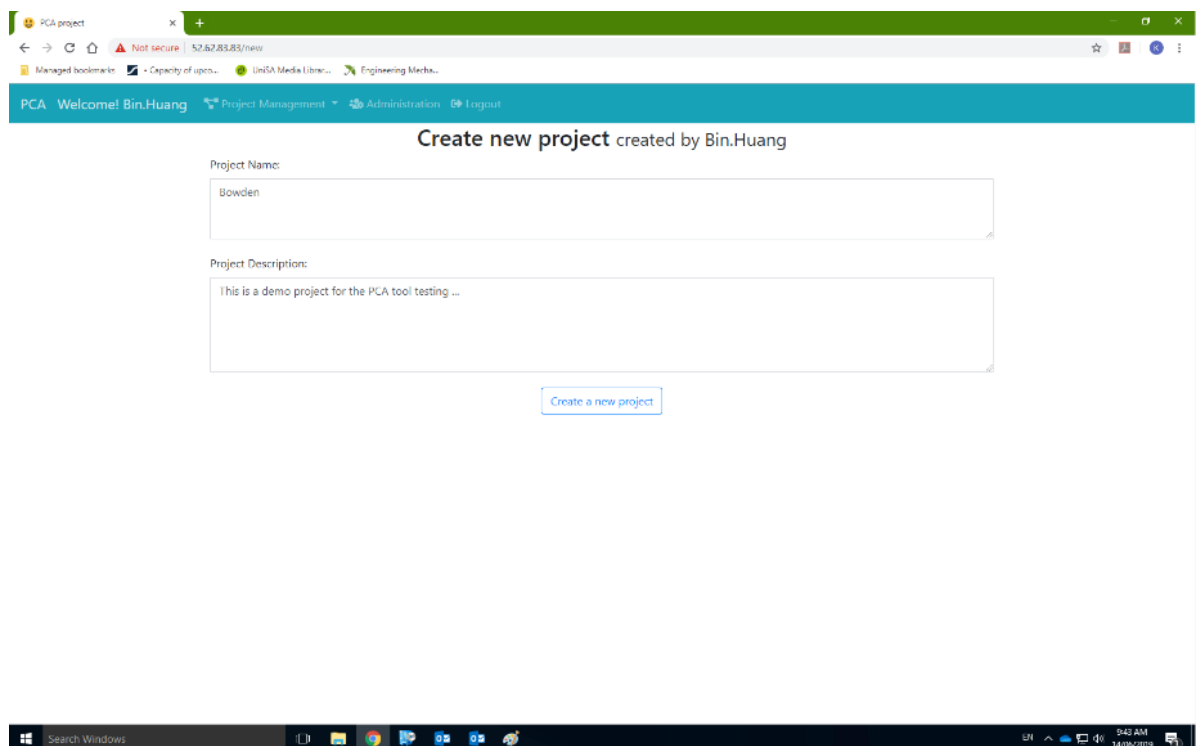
PCA project ×
+

Not secure | 52.62.83.83/new

Managed bookmarks  • Capacity of upco...  UniSA Media Librar...  Engineering Mecha...

PCA  Welcome! Bin.Huang  Project Management  Administration  Logout

Create new project created by Bin.Huang

Project Name:

Bowden

Project Description:

This is a demo project for the PCA tool testing ...

Create a new project

Search Windows

EN  9:43 AM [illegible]